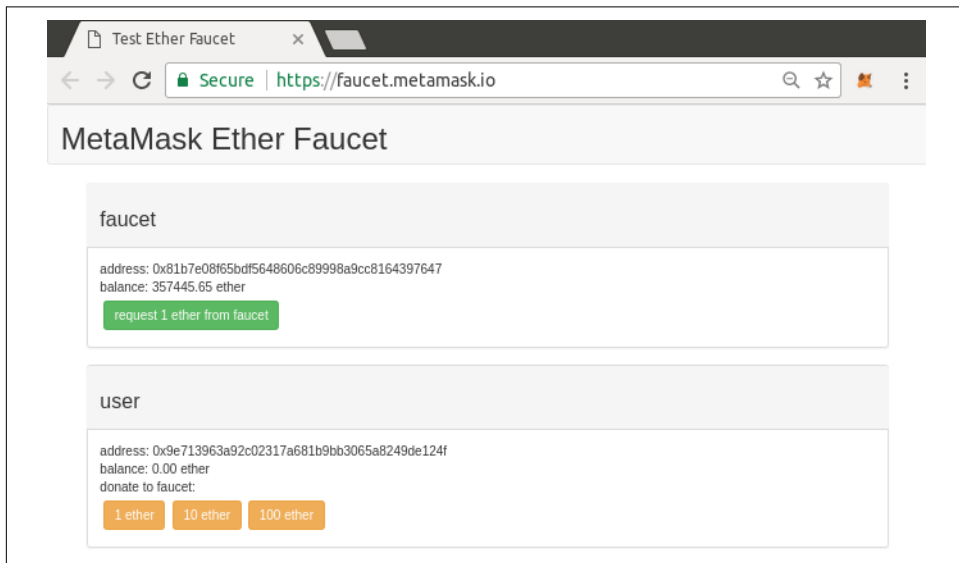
Test Ether Faucet ×

Secure https://faucet.metamask.io

MetaMask Ether Faucet

faucet

address: 0x81b7e08f65bdf5648606c89998a9cc8164397647
balance: 357445.65 ether

request 1 ether from faucet

user

address: 0x9e713963a92c02317a681b9bb3065a8249de124f
balance: 0.00 ether
donate to faucet:

1 ether 10 ether 100 ether